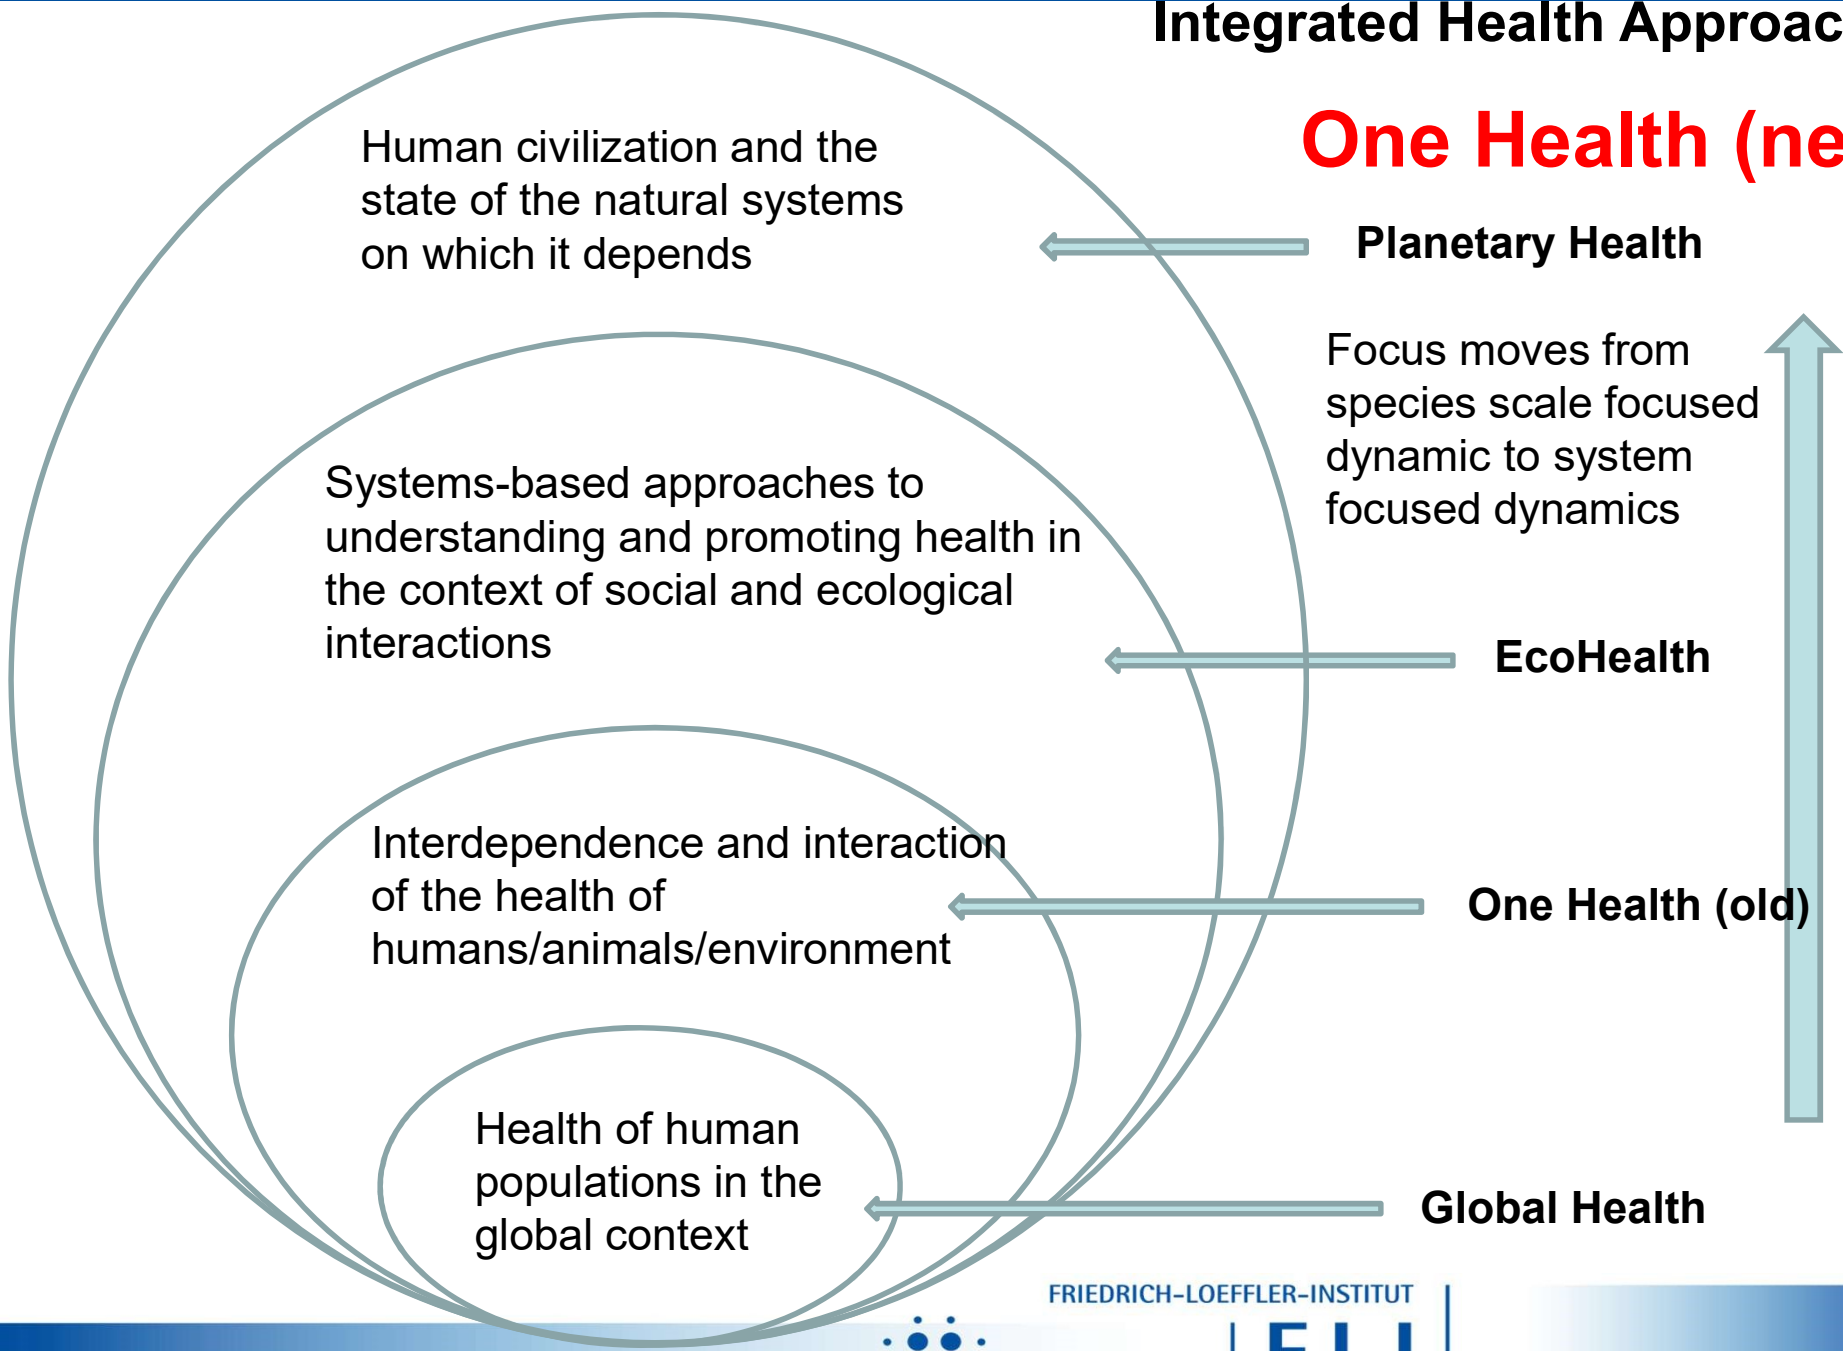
Integrated Health Approac

One Health (ne

Human civilization and the state of the natural systems on which it depends

Planetary Health

Focus moves from species scale focused dynamic to system focused dynamics

Systems-based approaches to understanding and promoting health in the context of social and ecological interactions

EcoHealth

Interdependence and interaction of the health of humans/animals/environment

One Health (old)

Health of human populations in the global context

Global Health

FRIEDRICH-LOEFFLER-INSTITUT

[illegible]